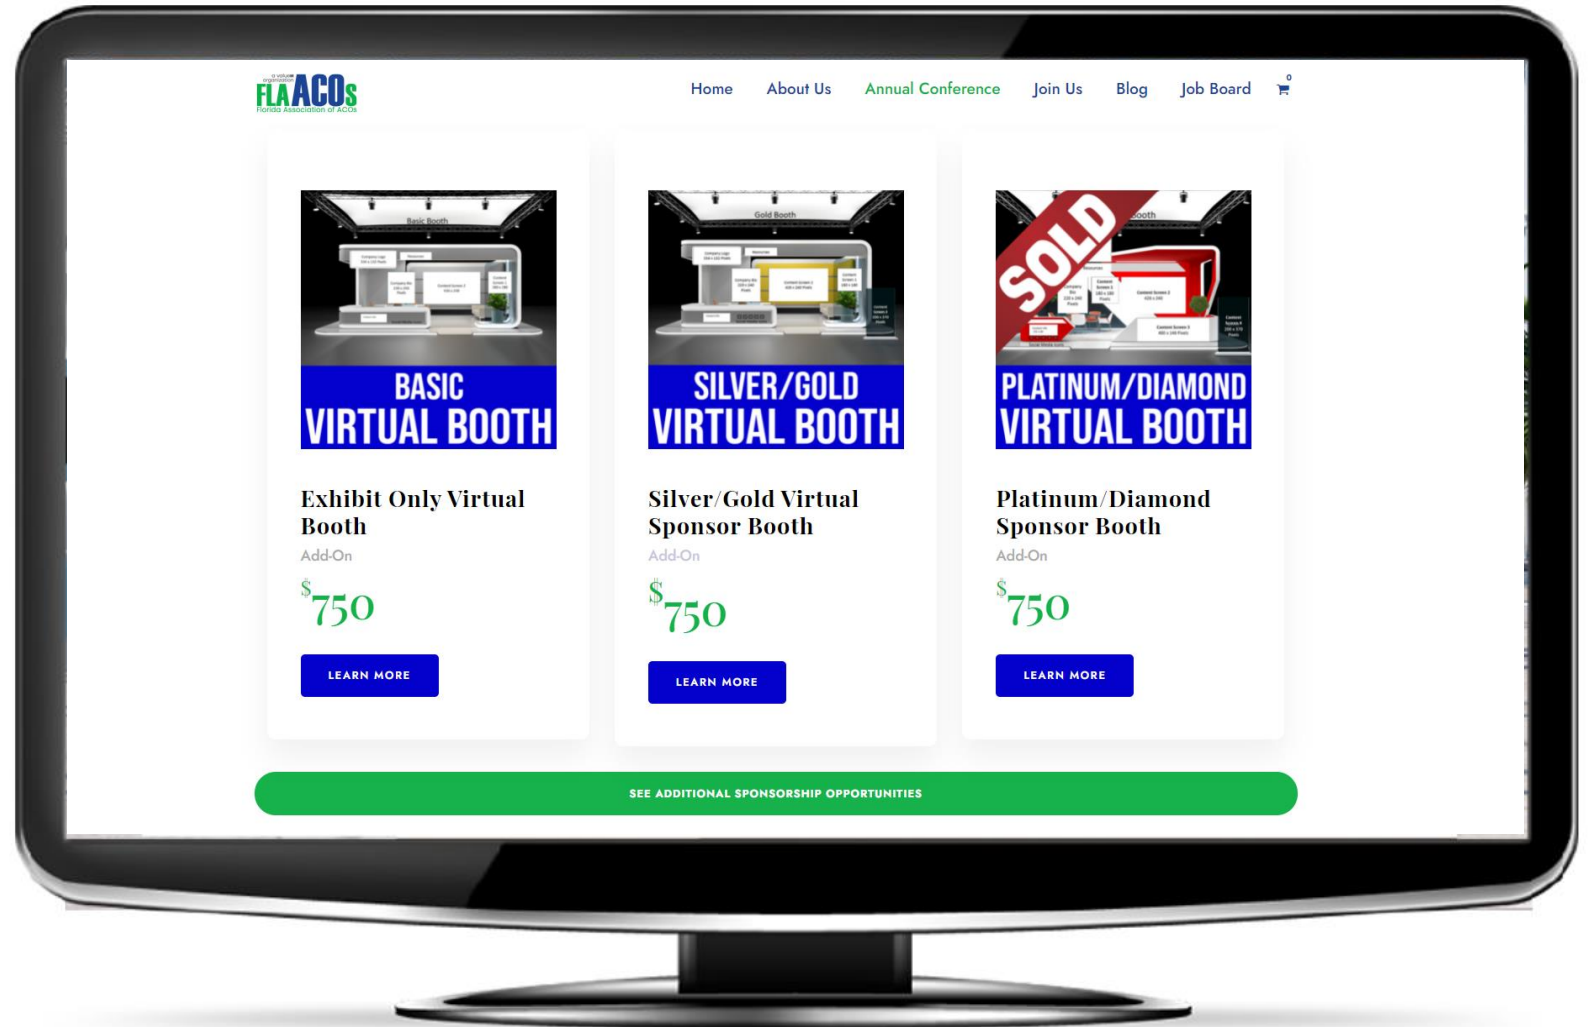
a value organization
FLA ACOs
Florida Association of ACOs

Home About Us Annual Conference Join Us Blog Job Board 0

Basic Booth
BASIC VIRTUAL BOOTH

Exhibit Only Virtual Booth
Add-On
$750
LEARN MORE

Gold Booth
SILVER/GOLD VIRTUAL BOOTH

Silver/Gold Virtual Sponsor Booth
Add-On
$750
LEARN MORE

SOLD
Booth
PLATINUM/DIAMOND VIRTUAL BOOTH

Platinum/Diamond Sponsor Booth
Add-On
$750
LEARN MORE

SEE ADDITIONAL SPONSORSHIP OPPORTUNITIES